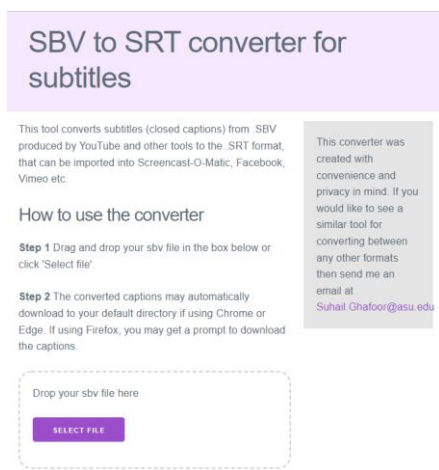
SBV to SRT converter for subtitles

This tool converts subtitles (closed captions) from .SBV produced by YouTube and other tools to the .SRT format, that can be imported into Screencast-O-Matic, Facebook, Vimeo etc.

How to use the converter

**Step 1** Drag and drop your sbv file in the box below or click 'Select file'.

**Step 2** The converted captions may automatically download to your default directory if using Chrome or Edge. If using Firefox, you may get a prompt to download the captions.

Drop your sbv file here

SELECT FILE

This converter was created with convenience and privacy in mind. If you would like to see a similar tool for converting between any other formats then send me an email at Suhail.Ghafoor@asu.edu